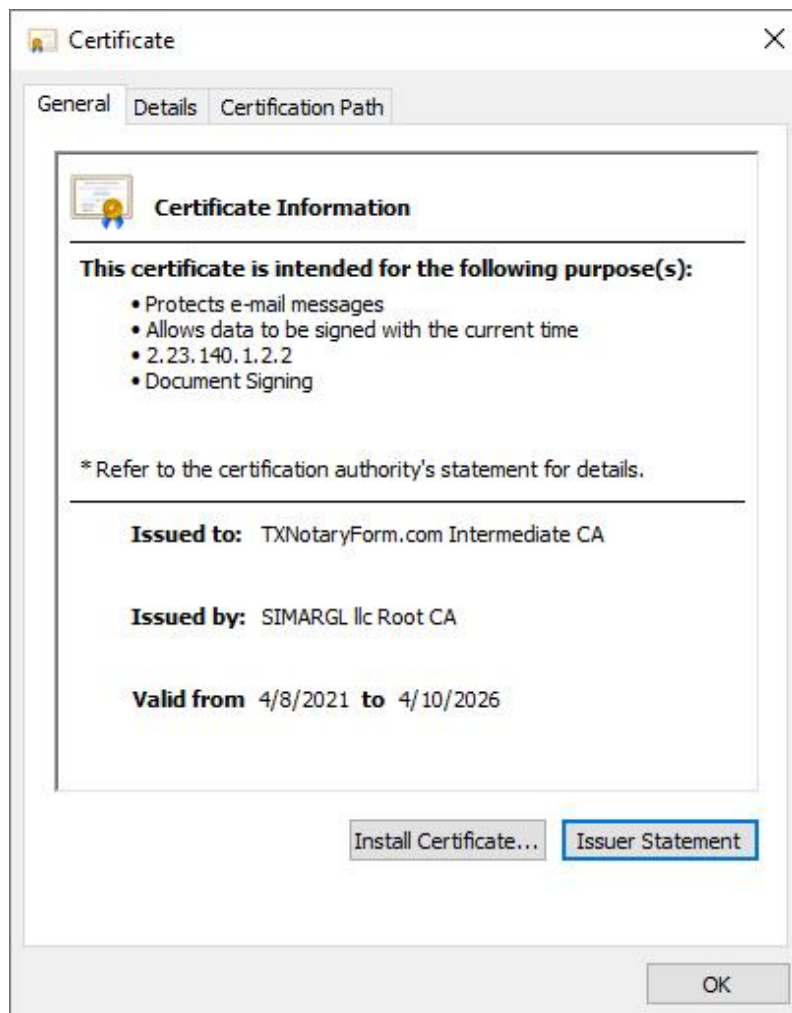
Certificate

×

General Details Certification Path

Certificate Information

This certificate is intended for the following purpose(s):

• Protects e-mail messages
• Allows data to be signed with the current time
• 2.23.140.1.2.2
• Document Signing

* Refer to the certification authority's statement for details.

Issued to: TXNotaryForm.com Intermediate CA

Issued by: SIMARGL llc Root CA

Valid from 4/8/2021 to 4/10/2026

Install Certificate... Issuer Statement

OK